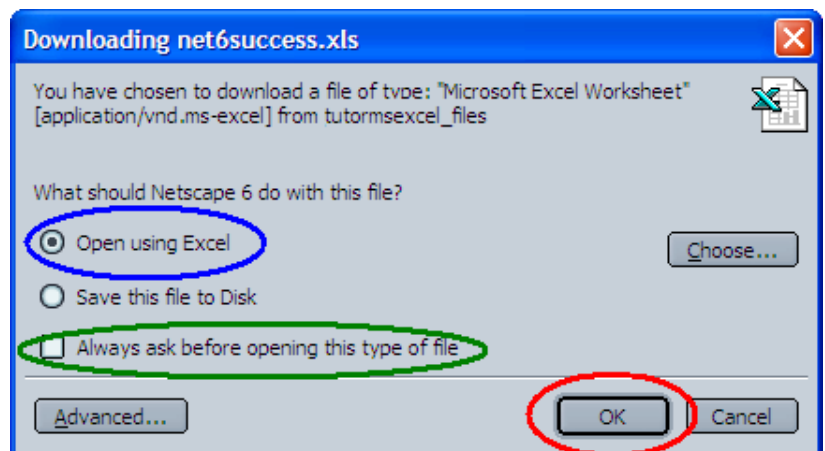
Downloading net6success.xls

You have chosen to download a file of type: "Microsoft Excel Worksheet" [application/vnd.ms-excel] from tutormsexcel_files

What should Netscape 6 do with this file?

Open using Excel

Choose...

Save this file to Disk

Always ask before opening this type of file

Advanced...

OK

Cancel